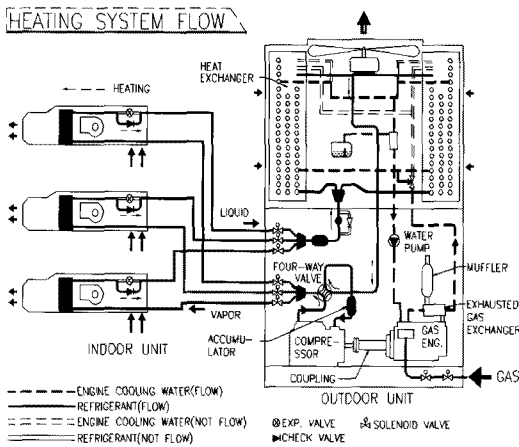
HEATING SYSTEM FLOW

HEATING

HEAT EXCHANGER

LIQUID

WATER PUMP

FOUR-WAY VALVE

MUFFLER

VAPOR

EXHAUSTED GAS EXCHANGER

ACCUMULATOR

COMPRESSOR

GAS ENG.

GAS

INDOOR UNIT

COUPLING

OUTDOOR UNIT

ENGINE COOLING WATER(FLOW)
REFRIGERANT(FLOW)
ENGINE COOLING WATER(NOT FLOW)
REFRIGERANT(NOT FLOW)

EXP. VALVE
CHECK VALVE
SOLENOID VALVE